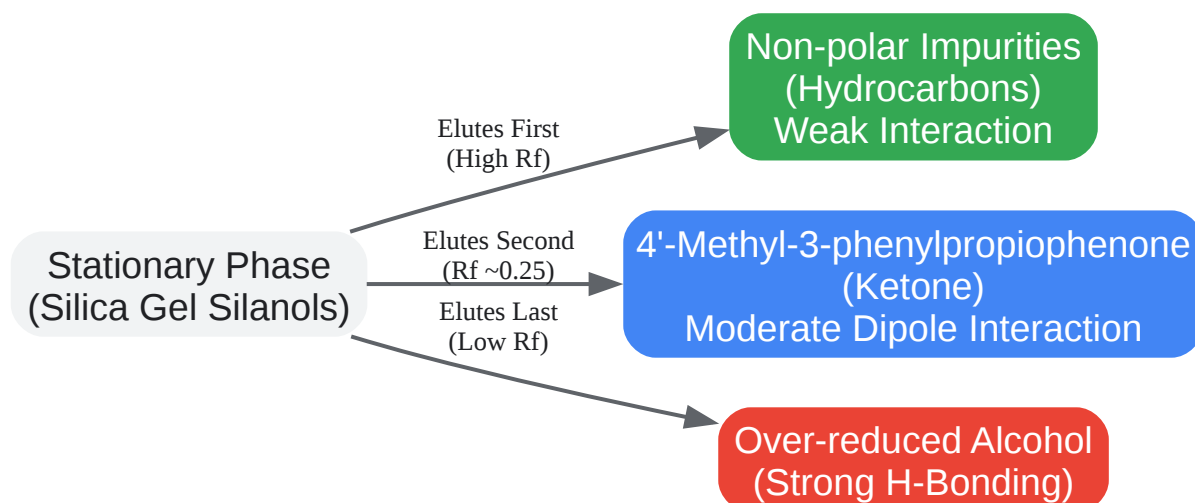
Stationary Phase
(Silica Gel Silanols)

Elutes First
(High Rf)

Non-polar Impurities
(Hydrocarbons)
Weak Interaction

Elutes Second
(Rf ~0.25)

4'-Methyl-3-phenylpropiophenone
(Ketone)
Moderate Dipole Interaction

Elutes Last
(Low Rf)

Over-reduced Alcohol
(Strong H-Bonding)